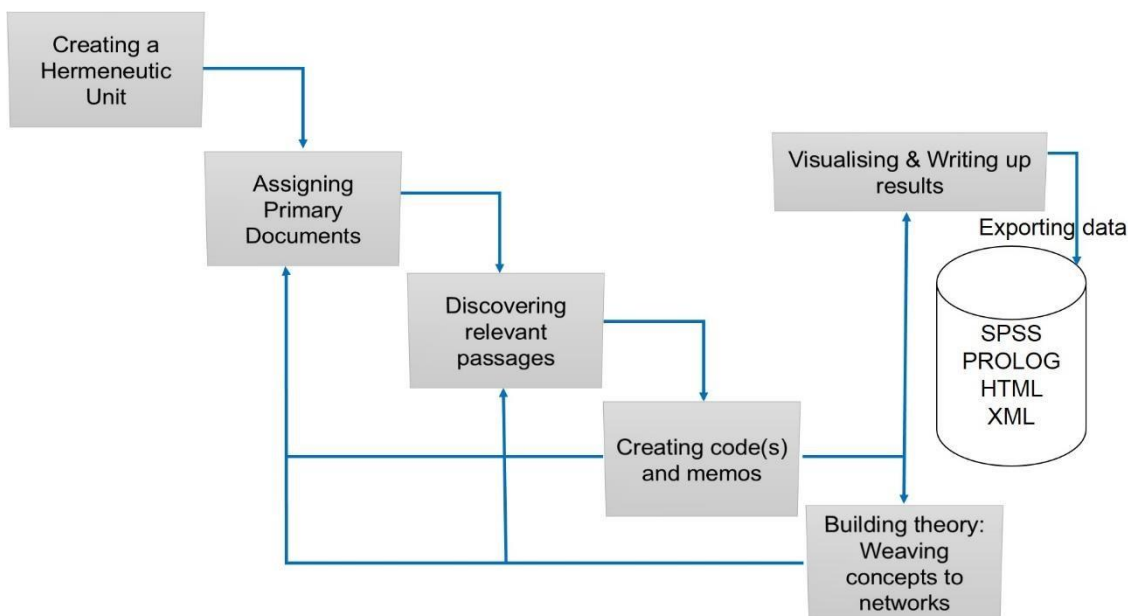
Creating a Hermeneutic Unit

Assigning Primary Documents

Discovering relevant passages

Creating code(s) and memos

Visualising & Writing up results

Exporting data

SPSS
PROLOG
HTML
XML

Building theory: Weaving concepts to networks